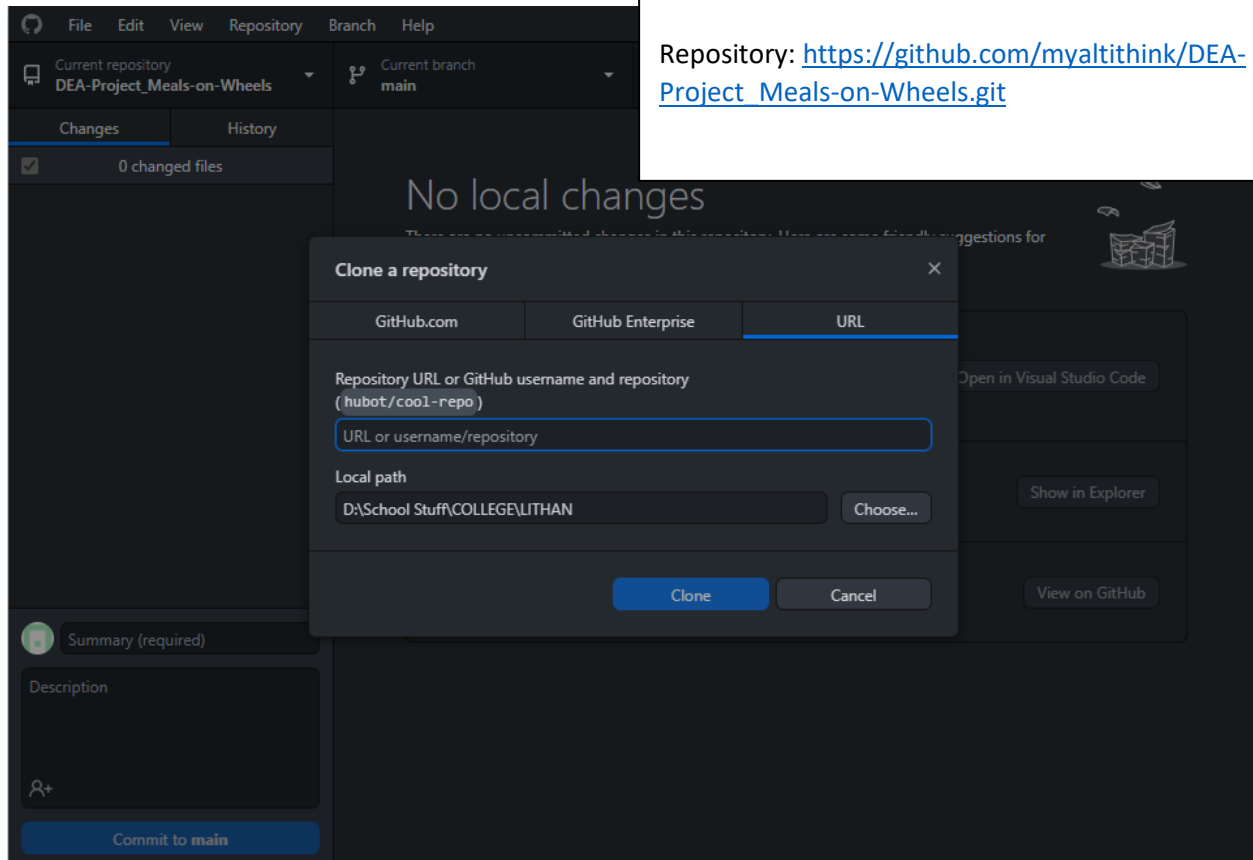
File Edit View Repository Branch Help

Current repository
DEA-Project_Meals-on-Wheels

Current branch
main

Repository: https://github.com/myaltithink/DEA-Project_Meals-on-Wheels.git

Changes History

0 changed files

No local changes

There are no uncommitted changes in this repository. Here are some friendly suggestions for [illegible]

Clone a repository ×

GitHub.com GitHub Enterprise URL

Repository URL or GitHub username and repository (hubot/cool-repo)

URL or username/repository

Local path

D:\School Stuff\COLLEGE\LITHAN

Choose...

Clone Cancel

Open in Visual Studio Code

Show in Explorer

View on GitHub

Summary (required)

Description

Commit to main